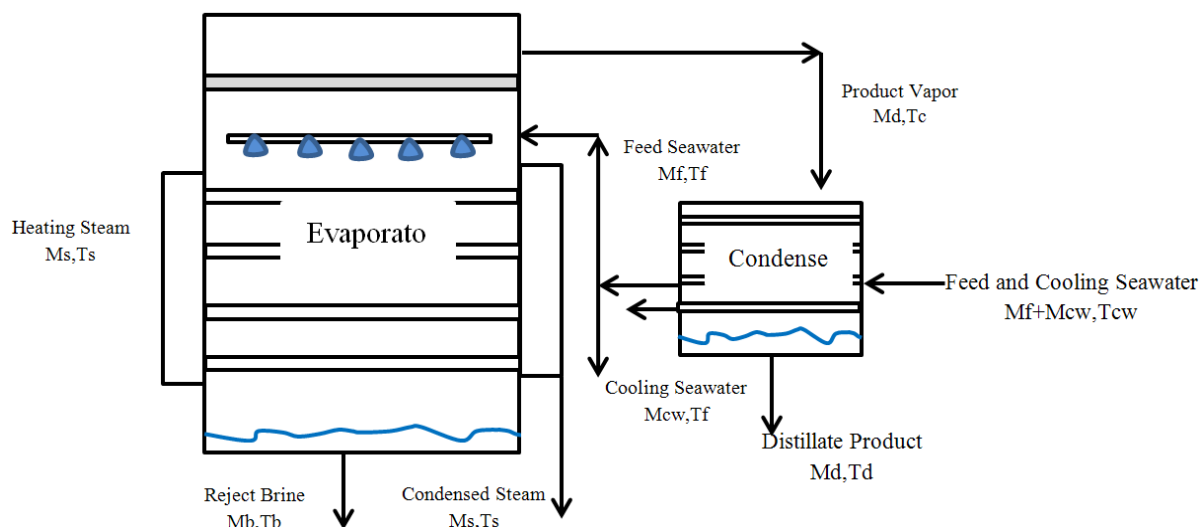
Product Vapor
Md,Tc

Feed Seawater
Mf,Tf

Heating Steam
Ms,Ts

Evaporato

Condense

Feed and Cooling Seawater
Mf+Mcw,Tcw

Cooling Seawater
Mcw,Tf

Distillate Product
Md,Td

Reject Brine
Mb,Tb

Condensed Steam
Ms,Ts